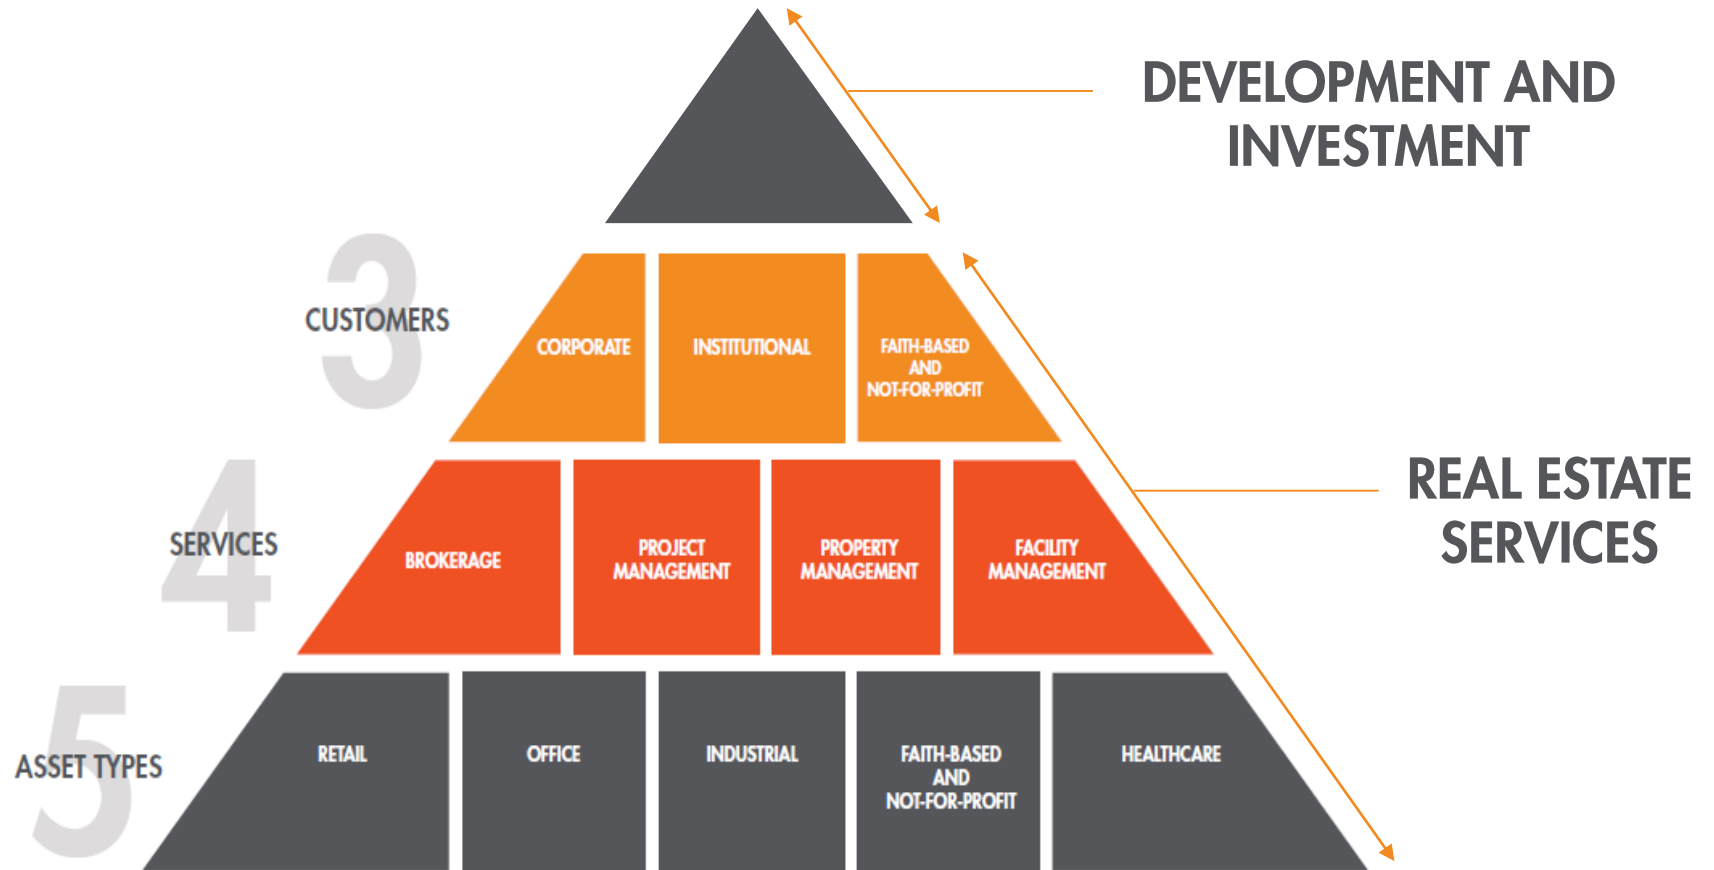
DEVELOPMENT AND INVESTMENT

3 CUSTOMERS

CORPORATE

INSTITUTIONAL

FAITH-BASED AND NOT-FOR-PROFIT

REAL ESTATE SERVICES

4 SERVICES

BROKERAGE

PROJECT MANAGEMENT

PROPERTY MANAGEMENT

FACILITY MANAGEMENT

5 ASSET TYPES

RETAIL

OFFICE

INDUSTRIAL

FAITH-BASED AND NOT-FOR-PROFIT

HEALTHCARE